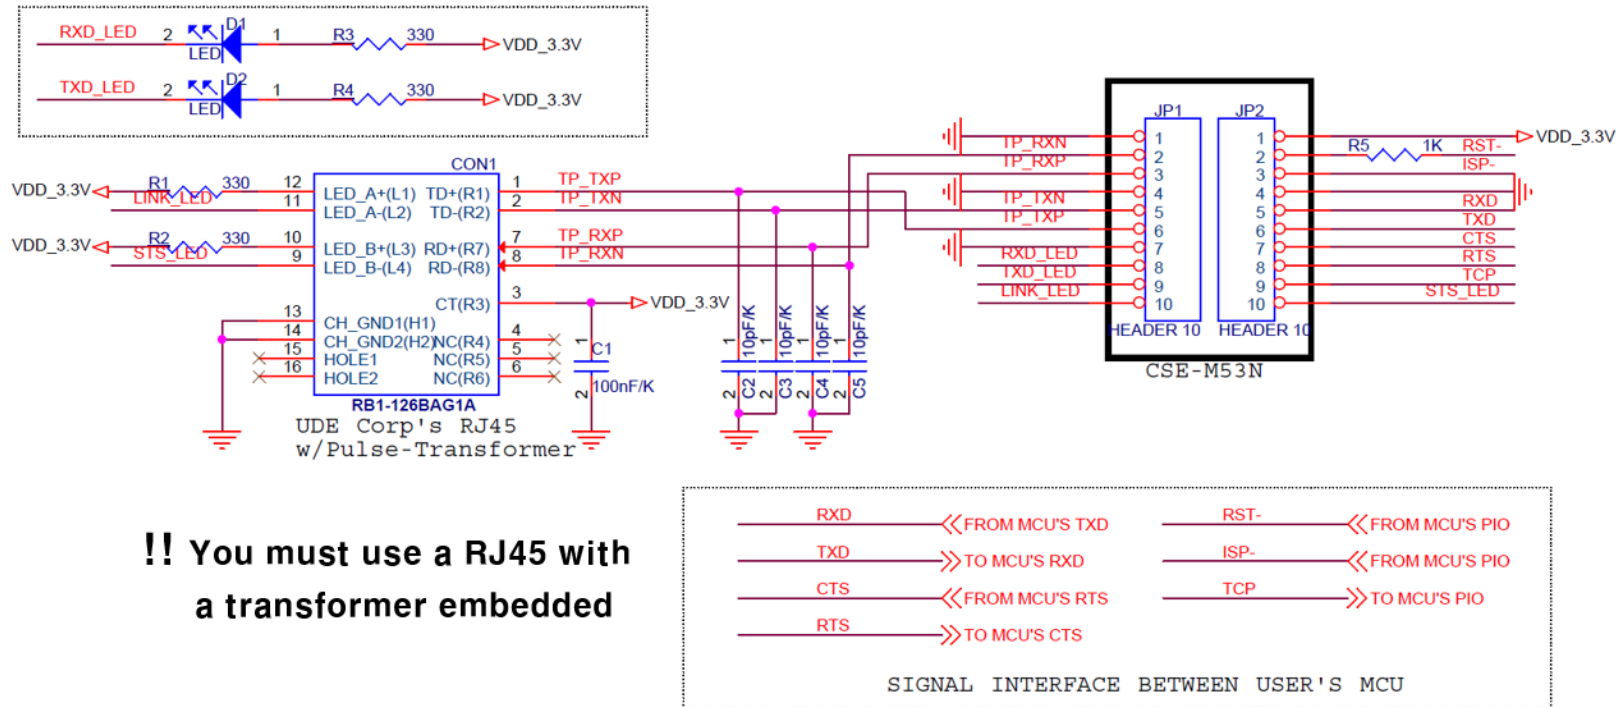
RXD_LED 2 D1 LED 1 R3 330 VDD_3.3V

TXD_LED 2 D2 LED 1 R4 330 VDD_3.3V

CON1

VDD_3.3V R1 330 12 LINK_LED 11 LED_A+(L1) LED_A-(L2) TD+(R1) TD-(R2) 1 TP_TXP 2 TP_TXN

VDD_3.3V R2 330 10 STS_LED 9 LED_B+(L3) LED_B-(L4) RD+(R7) RD-(R8) 7 TP_RXP 8 TP_RXN

CT(R3) 3 VDD_3.3V

13 14 15 16 CH_GND1(H1) CH_GND2(H2) HOLE1 HOLE2 NC(R4) NC(R5) NC(R6) 4 5 6

RB1-126BAG1A

UDE Corp's RJ45 w/Pulse-Transformer

1 C1 2 100nF/K

1 10pF/K C2 2 1 10pF/K C3 2 1 10pF/K C4 2 1 10pF/K C5 2

JP1 JP2

TP_RXN 1, TP_RXP 2, 3, TP_TXN 4, TP_TXP 5, 6, RXD_LED 7, TXD_LED 8, LINK_LED 9, 10

HEADER 10 HEADER 10

1 R5 1K RST- VDD_3.3V
2 ISP-
3
4
5 RXD
6 TXD
7 CTS
8 RTS
9 TCP
10 STS_LED

CSE-M53N

!! You must use a RJ45 with a transformer embedded

RXD FROM MCU'S TXD
TXD TO MCU'S RXD
CTS FROM MCU'S RTS
RTS TO MCU'S CTS
RST- FROM MCU'S PIO
ISP- FROM MCU'S PIO
TCP TO MCU'S PIO

SIGNAL INTERFACE BETWEEN USER'S MCU